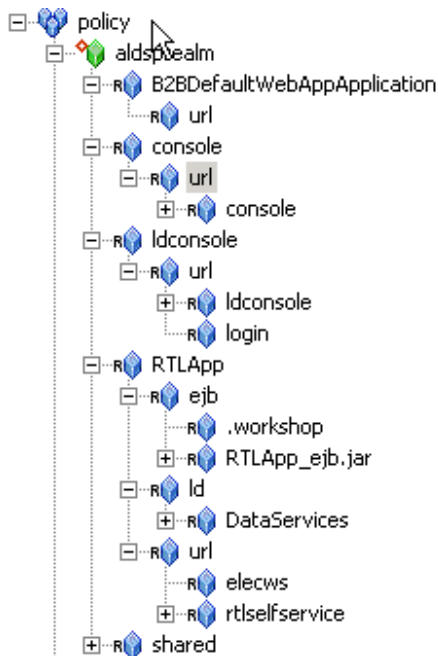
policy
aldsprealm
R B2BDefaultWebAppApplication
R url
R console
R url
R console
R ldconsole
R url
R ldconsole
R login
R RTLApp
R ejb
R .workshop
R RTLApp_ejb.jar
R ld
R DataServices
R url
R elecws
R rtlselfservice
R shared